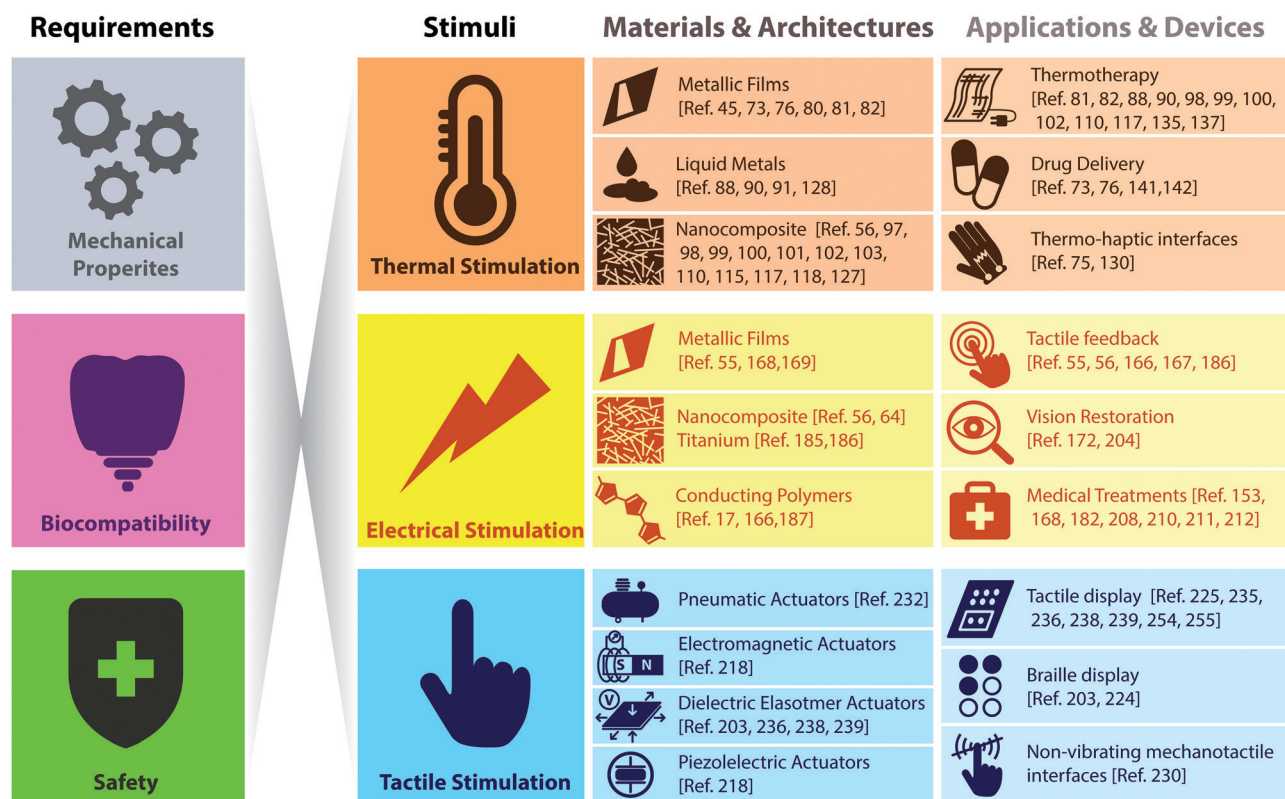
Requirements

Stimuli

Materials & Architectures

Applications & Devices

Mechanical Properites

Thermal Stimulation

Metallic Films [Ref. 45, 73, 76, 80, 81, 82]

Liquid Metals [Ref. 88, 90, 91, 128]

Nanocomposite [Ref. 56, 97, 98, 99, 100, 101, 102, 103, 110, 115, 117, 118, 127]

Thermotherapy [Ref. 81, 82, 88, 90, 98, 99, 100, 102, 110, 117, 135, 137]

Drug Delivery [Ref. 73, 76, 141,142]

Thermo-haptic interfaces [Ref. 75, 130]

Biocompatibility

Electrical Stimulation

Metallic Films [Ref. 55, 168,169]

Nanocomposite [Ref. 56, 64] Titanium [Ref. 185,186]

Conducting Polymers [Ref. 17, 166,187]

Tactile feedback [Ref. 55, 56, 166, 167, 186]

Vision Restoration [Ref. 172, 204]

Medical Treatments [Ref. 153, 168, 182, 208, 210, 211, 212]

Safety

Tactile Stimulation

Pneumatic Actuators [Ref. 232]

S N

Electromagnetic Actuators [Ref. 218]

V

Dielectric Elasotmer Actuators [Ref. 203, 236, 238, 239]

Piezolelectric Actuators [Ref. 218]

Tactile display [Ref. 225, 235, 236, 238, 239, 254, 255]

Braille display [Ref. 203, 224]

Non-vibrating mechanotactile interfaces [Ref. 230]